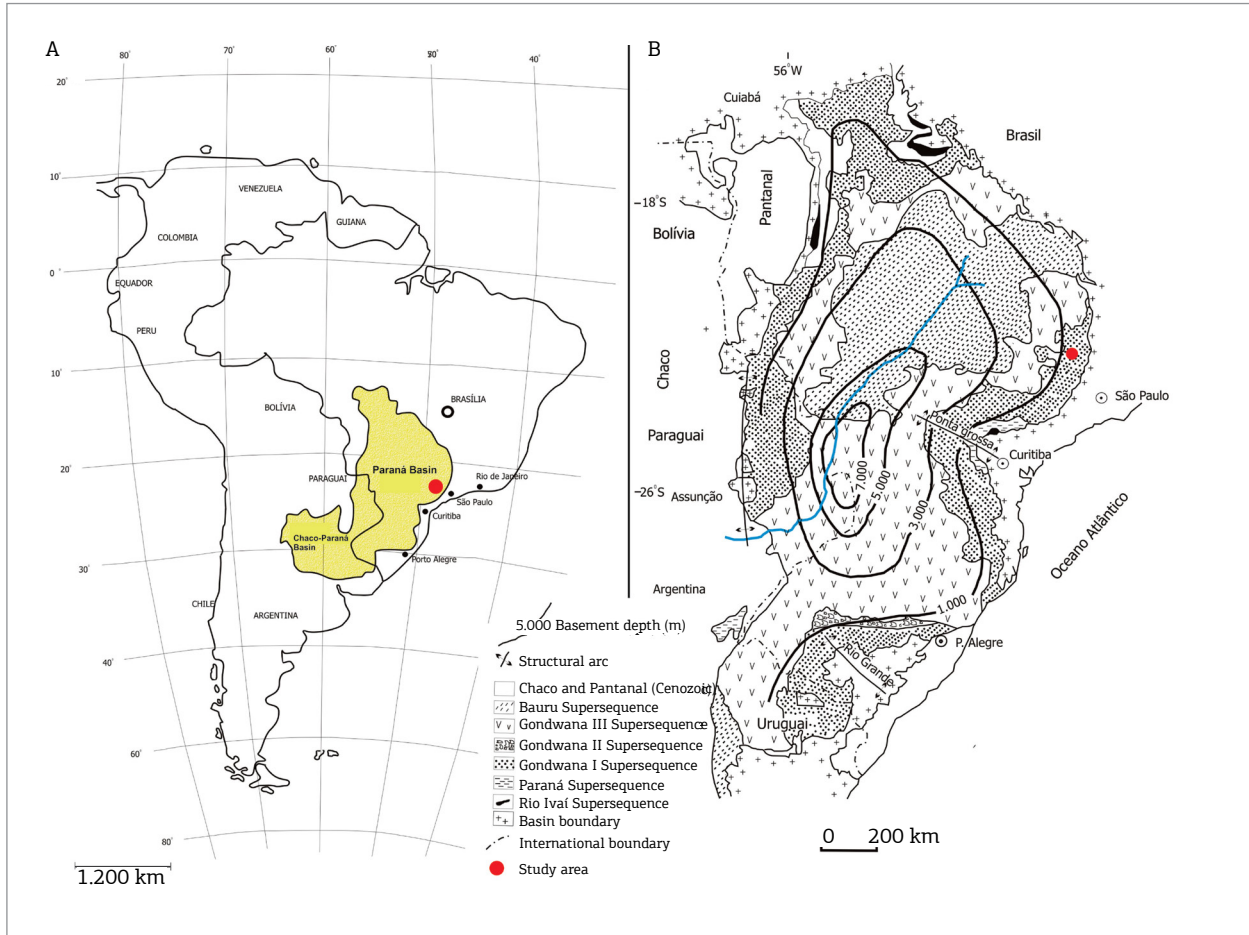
A

80° 70° 60° 50° 40°

20°

10°

0°

10°

20°

30°

40°

60°

80°

VENEZUELA

GUIANA

COLOMBIA

EQUADOR

PERU

BOLÍVIA

BRASÍLIA

PARAGUAI

Paraná Basin

Rio de Janeiro

São Paulo

Curitiba

Chaco-Paraná Basin

Porto Alegre

CHILE

ARGENTINA

1.200 km

B

56°W

Cuiabá

Brasil

Pantanal

–18°S

Bolívia

Chaco

Paraguai

São Paulo

Ponta Grossa

Curitiba

–26°S Assunção

7.000

5.000

3.000

1.000

Oceano Atlântico

Argentina

P. Alegre

Rio Grande

Uruguai

0 200 km

5.000 Basement depth (m)

Structural arc

Chaco and Pantanal (Cenozoic)

Bauru Supersequence

Gondwana III Supersequence

Gondwana II Supersequence

Gondwana I Supersequence

Paraná Supersequence

Rio Ivaí Supersequence

Basin boundary

International boundary

Study area